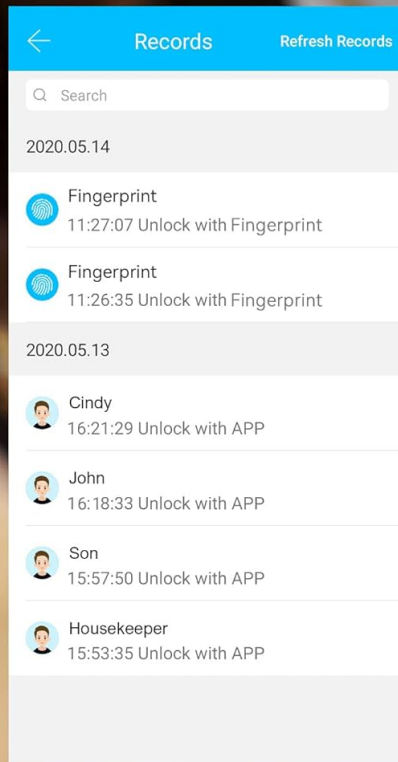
Records

Refresh Records

Search

2020.05.14

Fingerprint
11:27:07 Unlock with Fingerprint

Fingerprint
11:26:35 Unlock with Fingerprint

2020.05.13

Cindy
16:21:29 Unlock with APP

John
16:18:33 Unlock with APP

Son
15:57:50 Unlock with APP

Housekeeper
15:53:35 Unlock with APP